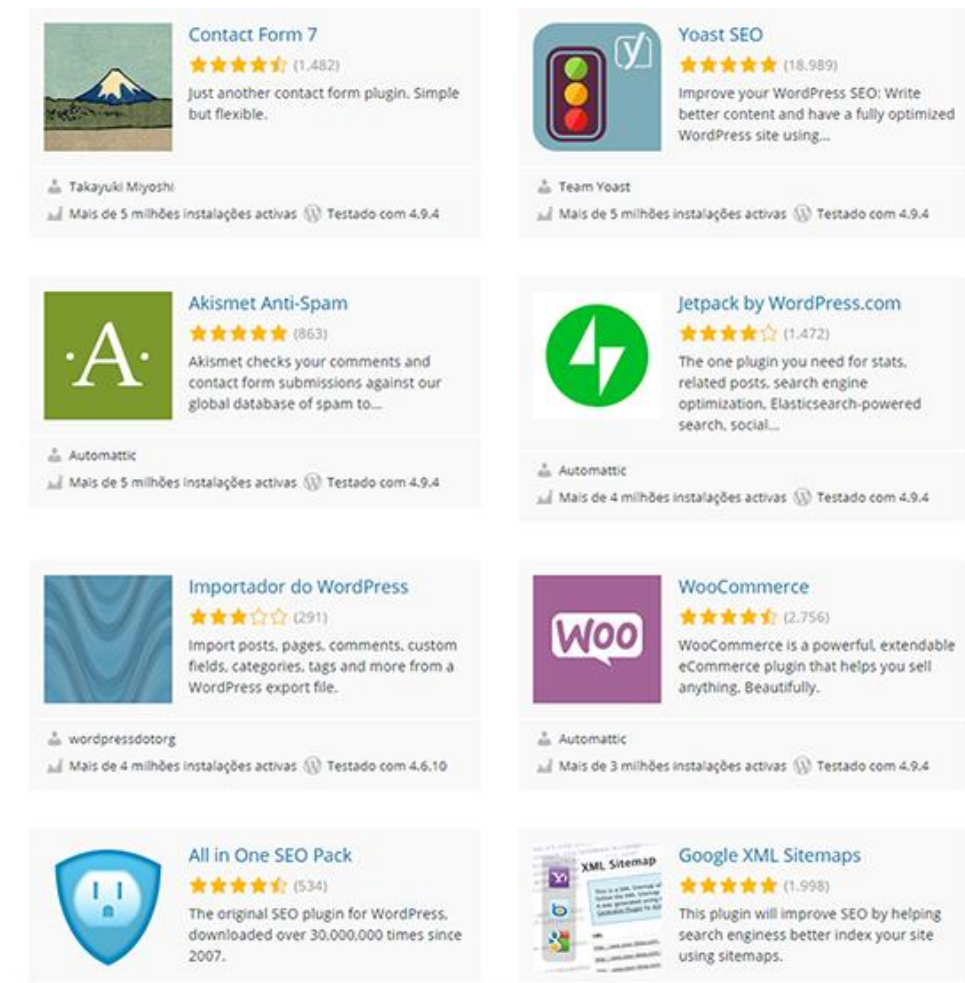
Contact Form 7
(1.482)
Just another contact form plugin. Simple but flexible.

Takayuki Miyoshi
Mais de 5 milhões instalações activas Testado com 4.9.4

Yoast SEO
(18.989)
Improve your WordPress SEO: Write better content and have a fully optimized WordPress site using...

Team Yoast
Mais de 5 milhões instalações activas Testado com 4.9.4

Akismet Anti-Spam
(863)
Akismet checks your comments and contact form submissions against our global database of spam to...

Automattic
Mais de 5 milhões instalações activas Testado com 4.9.4

Jetpack by WordPress.com
(1.472)
The one plugin you need for stats, related posts, search engine optimization, Elasticsearch-powered search, social...

Automattic
Mais de 4 milhões instalações activas Testado com 4.9.4

Importador do WordPress
(291)
Import posts, pages, comments, custom fields, categories, tags and more from a WordPress export file.

wordpressdotorg
Mais de 4 milhões instalações activas Testado com 4.6.10

WooCommerce
(2.756)
WooCommerce is a powerful, extendable eCommerce plugin that helps you sell anything. Beautifully.

Automattic
Mais de 3 milhões instalações activas Testado com 4.9.4

All in One SEO Pack
(534)
The original SEO plugin for WordPress, downloaded over 30,000,000 times since 2007.

Google XML Sitemaps
(1.998)
This plugin will improve SEO by helping search enginess better index your site using sitemaps.